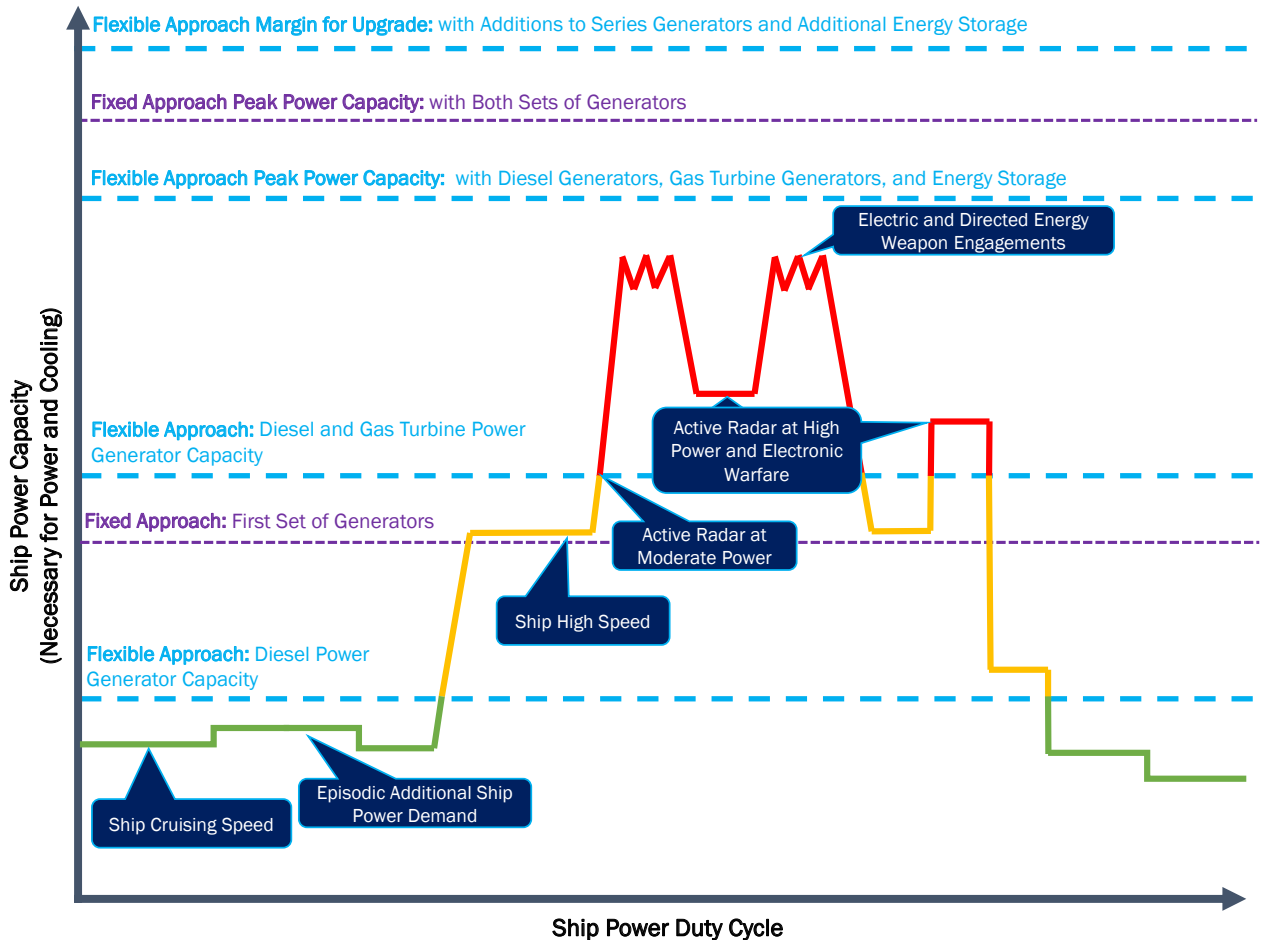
Flexible Approach Margin for Upgrade: with Additions to Series Generators and Additional Energy Storage

Fixed Approach Peak Power Capacity: with Both Sets of Generators

Flexible Approach Peak Power Capacity: with Diesel Generators, Gas Turbine Generators, and Energy Storage

Electric and Directed Energy Weapon Engagements

Flexible Approach: Diesel and Gas Turbine Power Generator Capacity

Active Radar at High Power and Electronic Warfare

Fixed Approach: First Set of Generators

Active Radar at Moderate Power

Ship High Speed

Flexible Approach: Diesel Power Generator Capacity

Ship Cruising Speed

Episodic Additional Ship Power Demand

Ship Power Capacity (Necessary for Power and Cooling)

Ship Power Duty Cycle